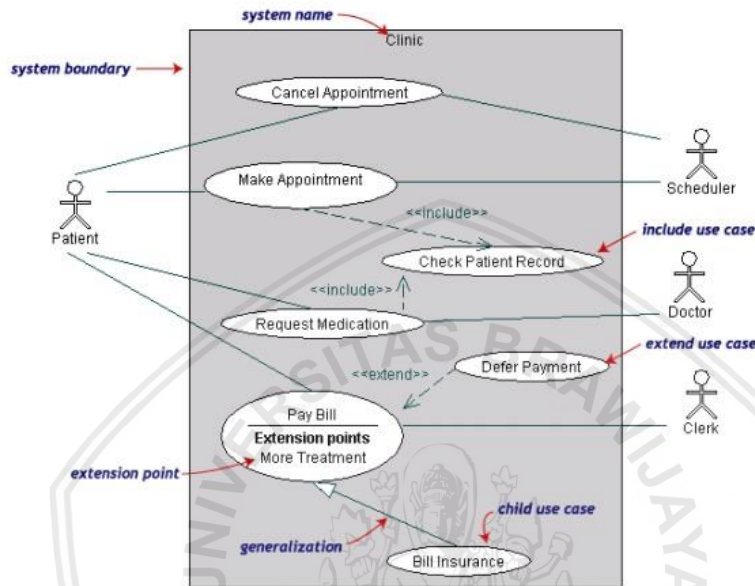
system name

Clinic

system boundary

Cancel Appointment

Scheduler

Patient

Make Appointment

<<include>>

include use case

Check Patient Record

<<include>>

Doctor

Request Medication

extend use case

Defer Payment

<<extend>>

Pay Bill

Extension points

More Treatment

Clerk

extension point

child use case

generalization

Bill Insurance

UNIVERSITAS BRAWIJAYA